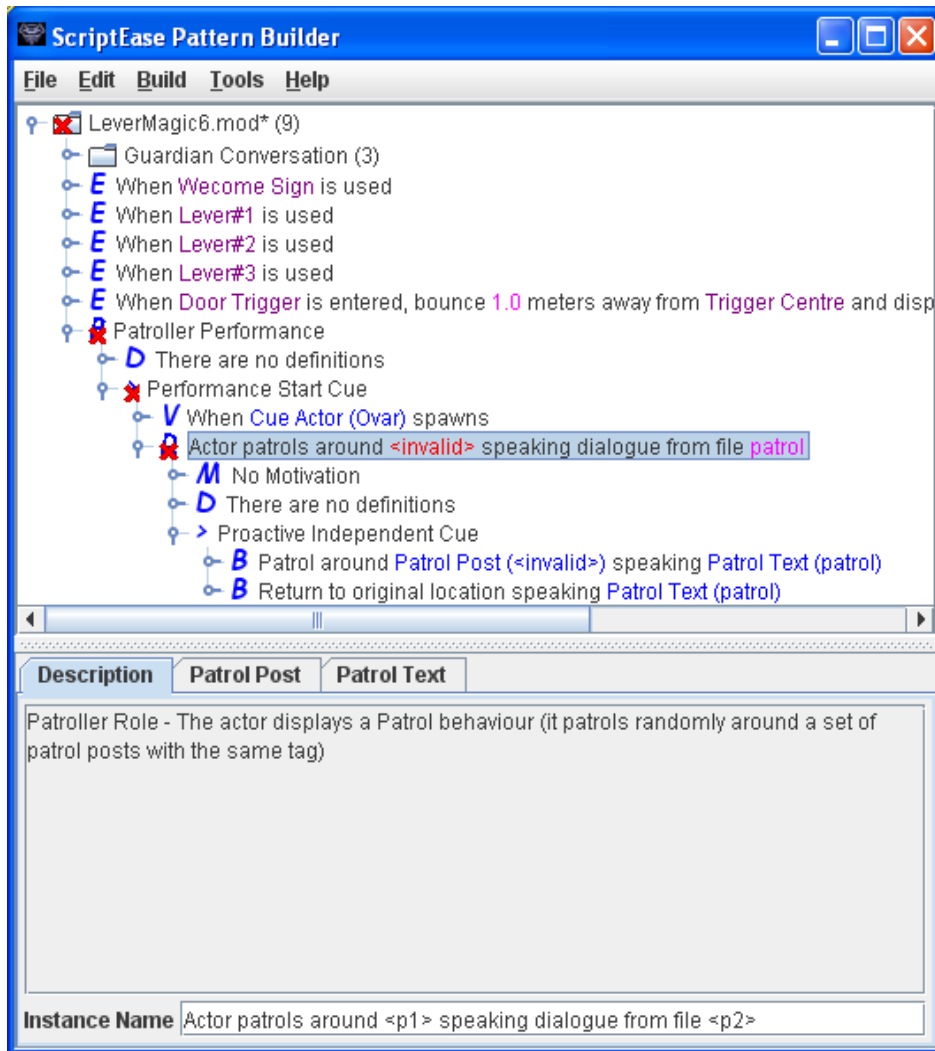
ScriptEase Pattern Builder

File Edit Build Tools Help

LeverMagic6.mod* (9)
Guardian Conversation (3)
E When Wecome Sign is used
E When Lever#1 is used
E When Lever#2 is used
E When Lever#3 is used
E When Door Trigger is entered, bounce 1.0 meters away from Trigger Centre and disp
Patroller Performance
D There are no definitions
Performance Start Cue
V When Cue Actor (Ovar) spawns
Actor patrols around <invalid> speaking dialogue from file patrol
M No Motivation
D There are no definitions
> Proactive Independent Cue
B Patrol around Patrol Post (<invalid>) speaking Patrol Text (patrol)
B Return to original location speaking Patrol Text (patrol)

Description | Patrol Post | Patrol Text

Patroller Role - The actor displays a Patrol behaviour (it patrols randomly around a set of patrol posts with the same tag)

Instance Name Actor patrols around <p1> speaking dialogue from file <p2>